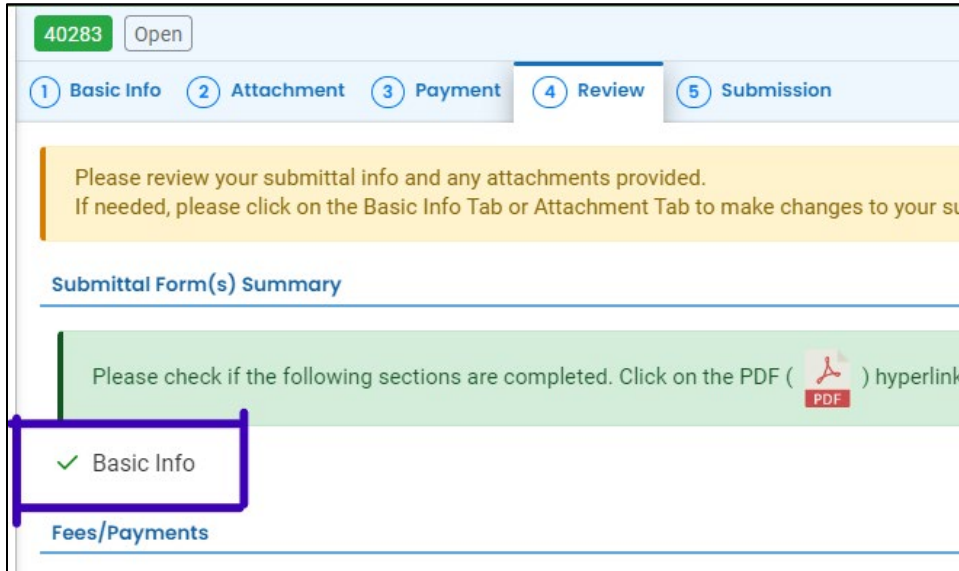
40283 Open

1 Basic Info 2 Attachment 3 Payment 4 Review 5 Submission

Please review your submittal info and any attachments provided.
If needed, please click on the Basic Info Tab or Attachment Tab to make changes to your su

Submittal Form(s) Summary

Please check if the following sections are completed. Click on the PDF ( PDF ) hyperlink

✓ Basic Info

Fees/Payments